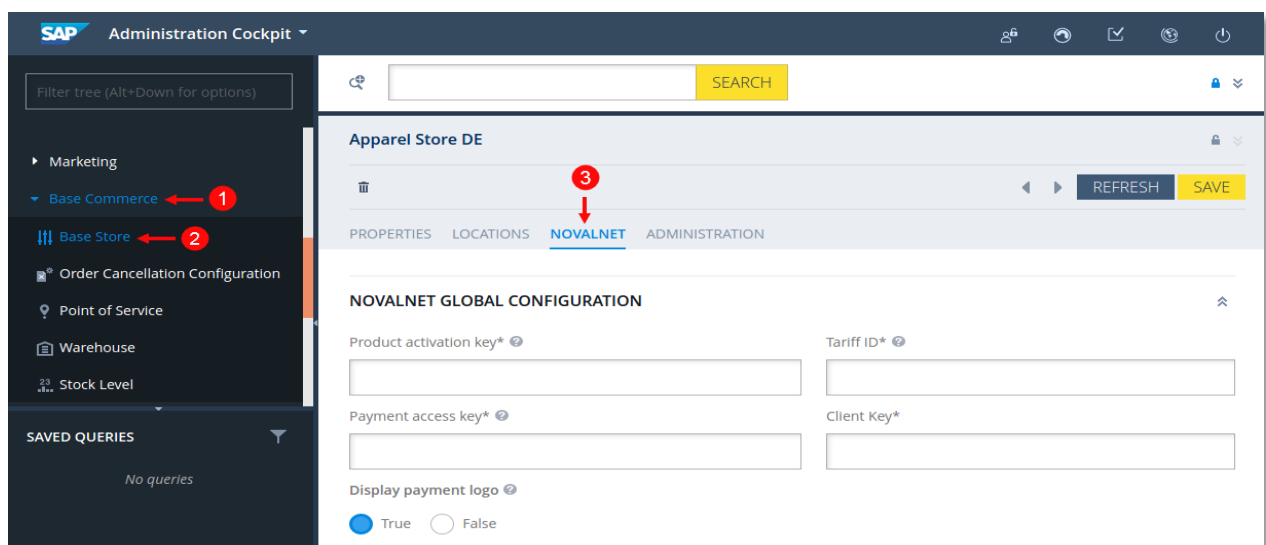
SAP Administration Cockpit

Filter tree (Alt+Down for options)

Marketing
Base Commerce 1
Base Store 2
Order Cancellation Configuration
Point of Service
Warehouse
Stock Level

SAVED QUERIES
No queries

SEARCH

Apparel Store DE

3

REFRESH SAVE

PROPERTIES LOCATIONS NOVALNET ADMINISTRATION

NOVALNET GLOBAL CONFIGURATION

Product activation key*
Tariff ID*
Payment access key*
Client Key*
Display payment logo
True False